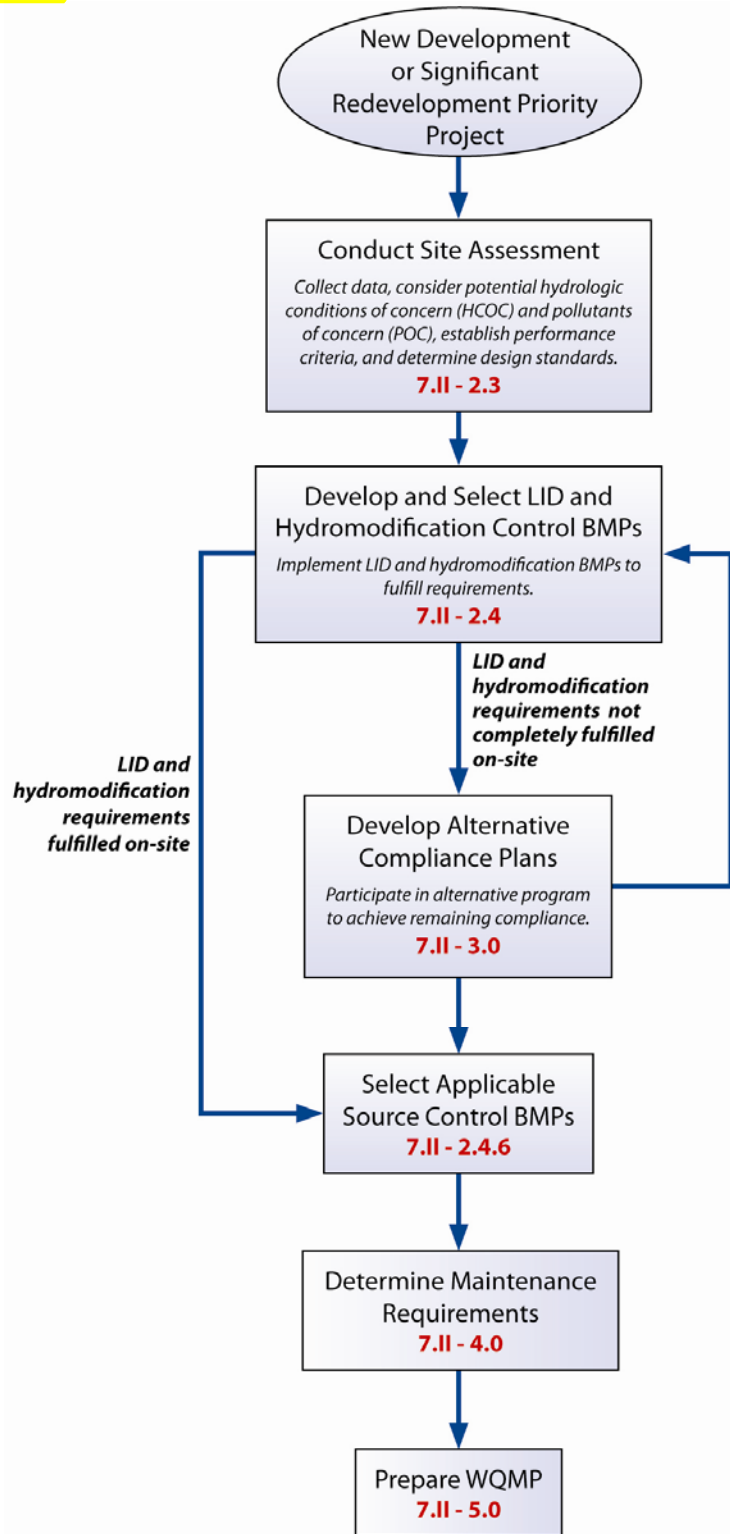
New Development or Significant Redevelopment Priority Project

Conduct Site Assessment

Collect data, consider potential hydrologic conditions of concern (HCOC) and pollutants of concern (POC), establish performance criteria, and determine design standards.

7.II - 2.3

Develop and Select LID and Hydromodification Control BMPs

Implement LID and hydromodification BMPs to fulfill requirements.

7.II - 2.4

LID and hydromodification requirements not completely fulfilled on-site

LID and hydromodification requirements fulfilled on-site

Develop Alternative Compliance Plans

Participate in alternative program to achieve remaining compliance.

7.II - 3.0

Select Applicable Source Control BMPs

7.II - 2.4.6

Determine Maintenance Requirements

7.II - 4.0

Prepare WQMP

7.II - 5.0